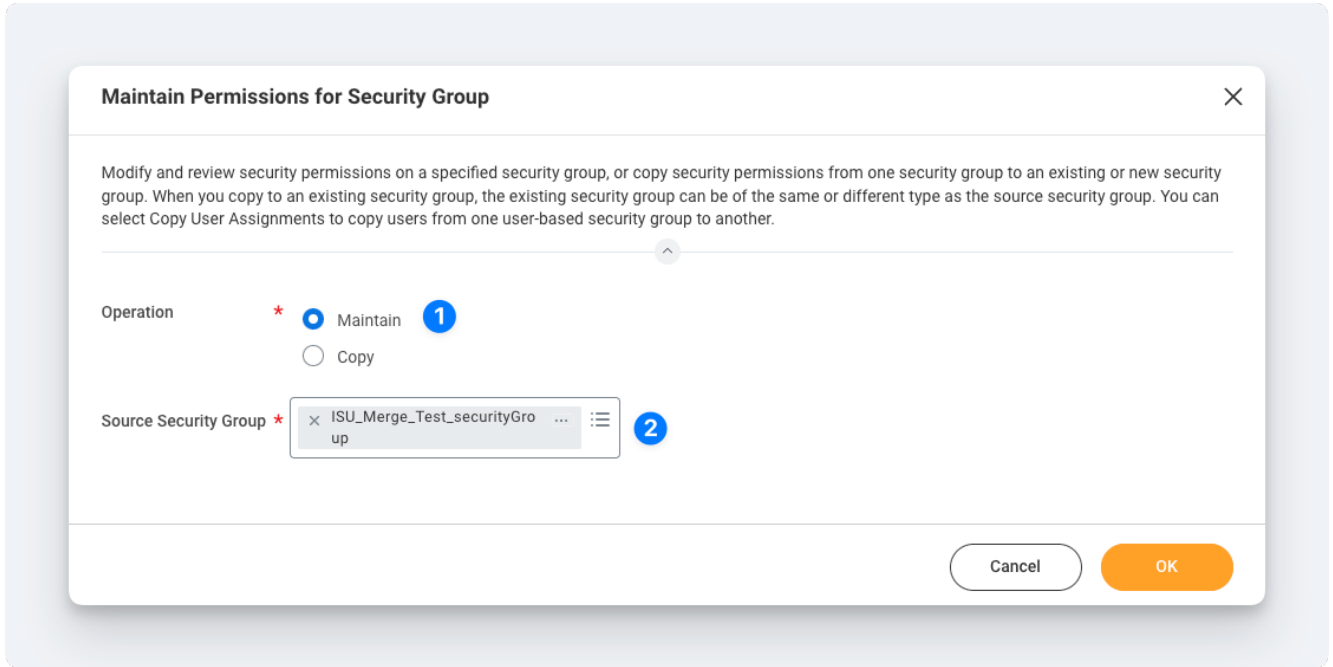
Maintain Permissions for Security Group

Modify and review security permissions on a specified security group, or copy security permissions from one security group to an existing or new security group. When you copy to an existing security group, the existing security group can be of the same or different type as the source security group. You can select Copy User Assignments to copy users from one user-based security group to another.

Operation *
Maintain
1
Copy

Source Security Group *
ISU_Merge_Test_securityGroup
2

Cancel
OK